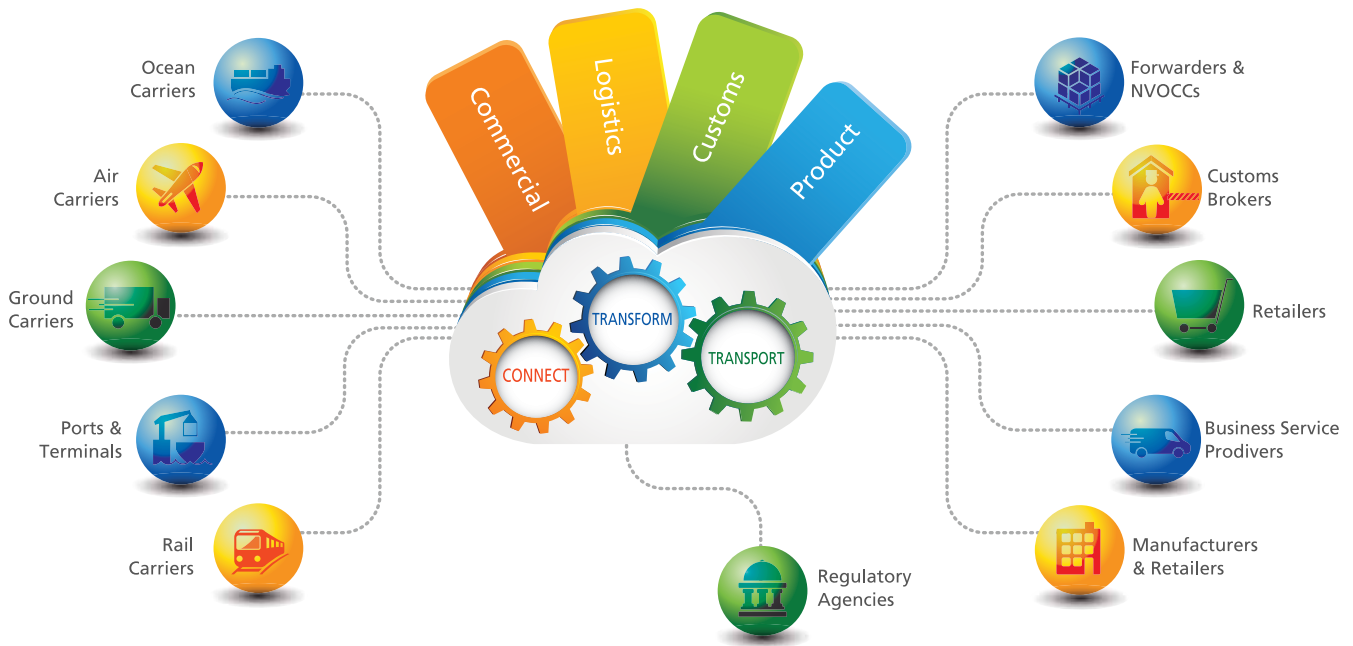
Commercial

Logistics

Customs

Product

TRANSFORM

CONNECT

TRANSPORT

Ocean Carriers

Air Carriers

Ground Carriers

Ports & Terminals

Rail Carriers

Regulatory Agencies

Forwarders & NVOCCs

Customs Brokers

Retailers

Business Service Prodivers

Manufacturers & Retailers